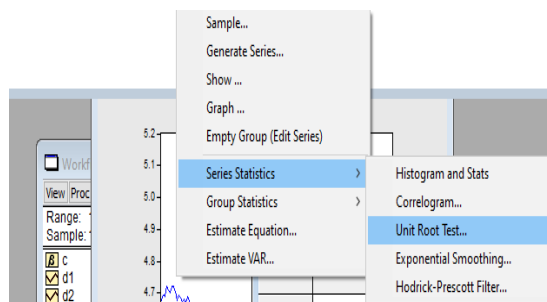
Sample...
Generate Series...
Show ...
Graph ...
Empty Group (Edit Series)
Series Statistics
Group Statistics
Estimate Equation...
Estimate VAR...

Histogram and Stats
Correlogram...
Unit Root Test...
Exponential Smoothing...
Hodrick-Prescott Filter...

Workf
View Proc
Range:
Sample:
c
d1
d2

5.2
5.1
5.0
4.9
4.8
4.7